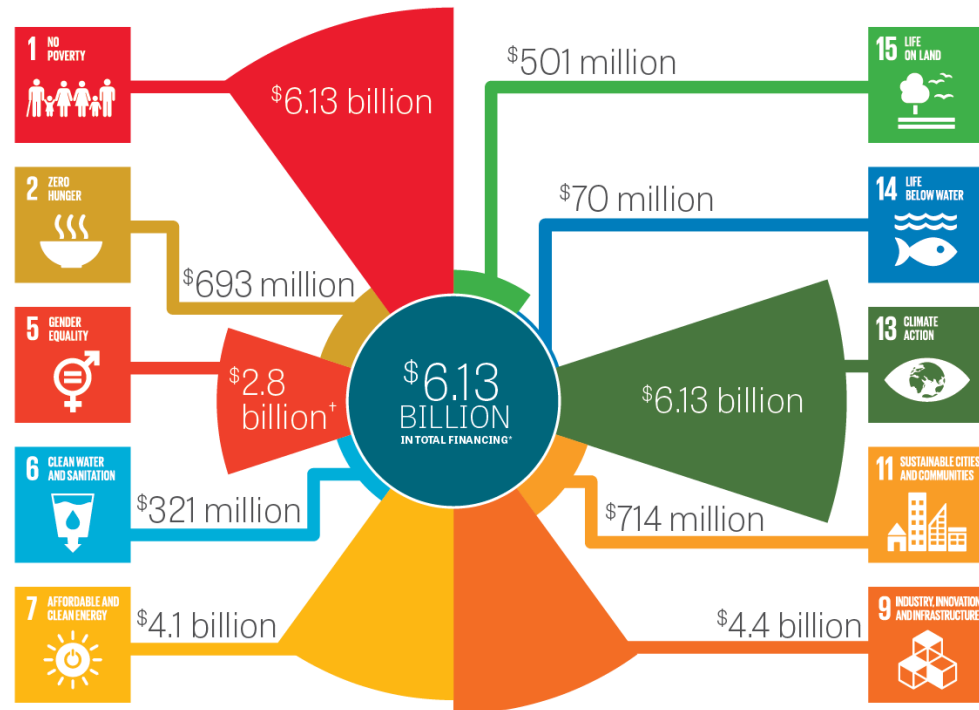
1 NO POVERTY

$^{\$}$6.13 billion

2 ZERO HUNGER

$^{\$}$693 million

5 GENDER EQUALITY

$^{\$}$2.8 billion$^{+}$

6 CLEAN WATER AND SANITATION

$^{\$}$321 million

7 AFFORDABLE AND CLEAN ENERGY

$^{\$}$4.1 billion

$^{\$}$6.13 BILLION IN TOTAL FINANCING*

$^{\$}$501 million

15 LIFE ON LAND

$^{\$}$70 million

14 LIFE BELOW WATER

13 CLIMATE ACTION

$^{\$}$6.13 billion

11 SUSTAINABLE CITIES AND COMMUNITIES

$^{\$}$714 million

$^{\$}$4.4 billion

9 INDUSTRY, INNOVATION AND INFRASTRUCTURE